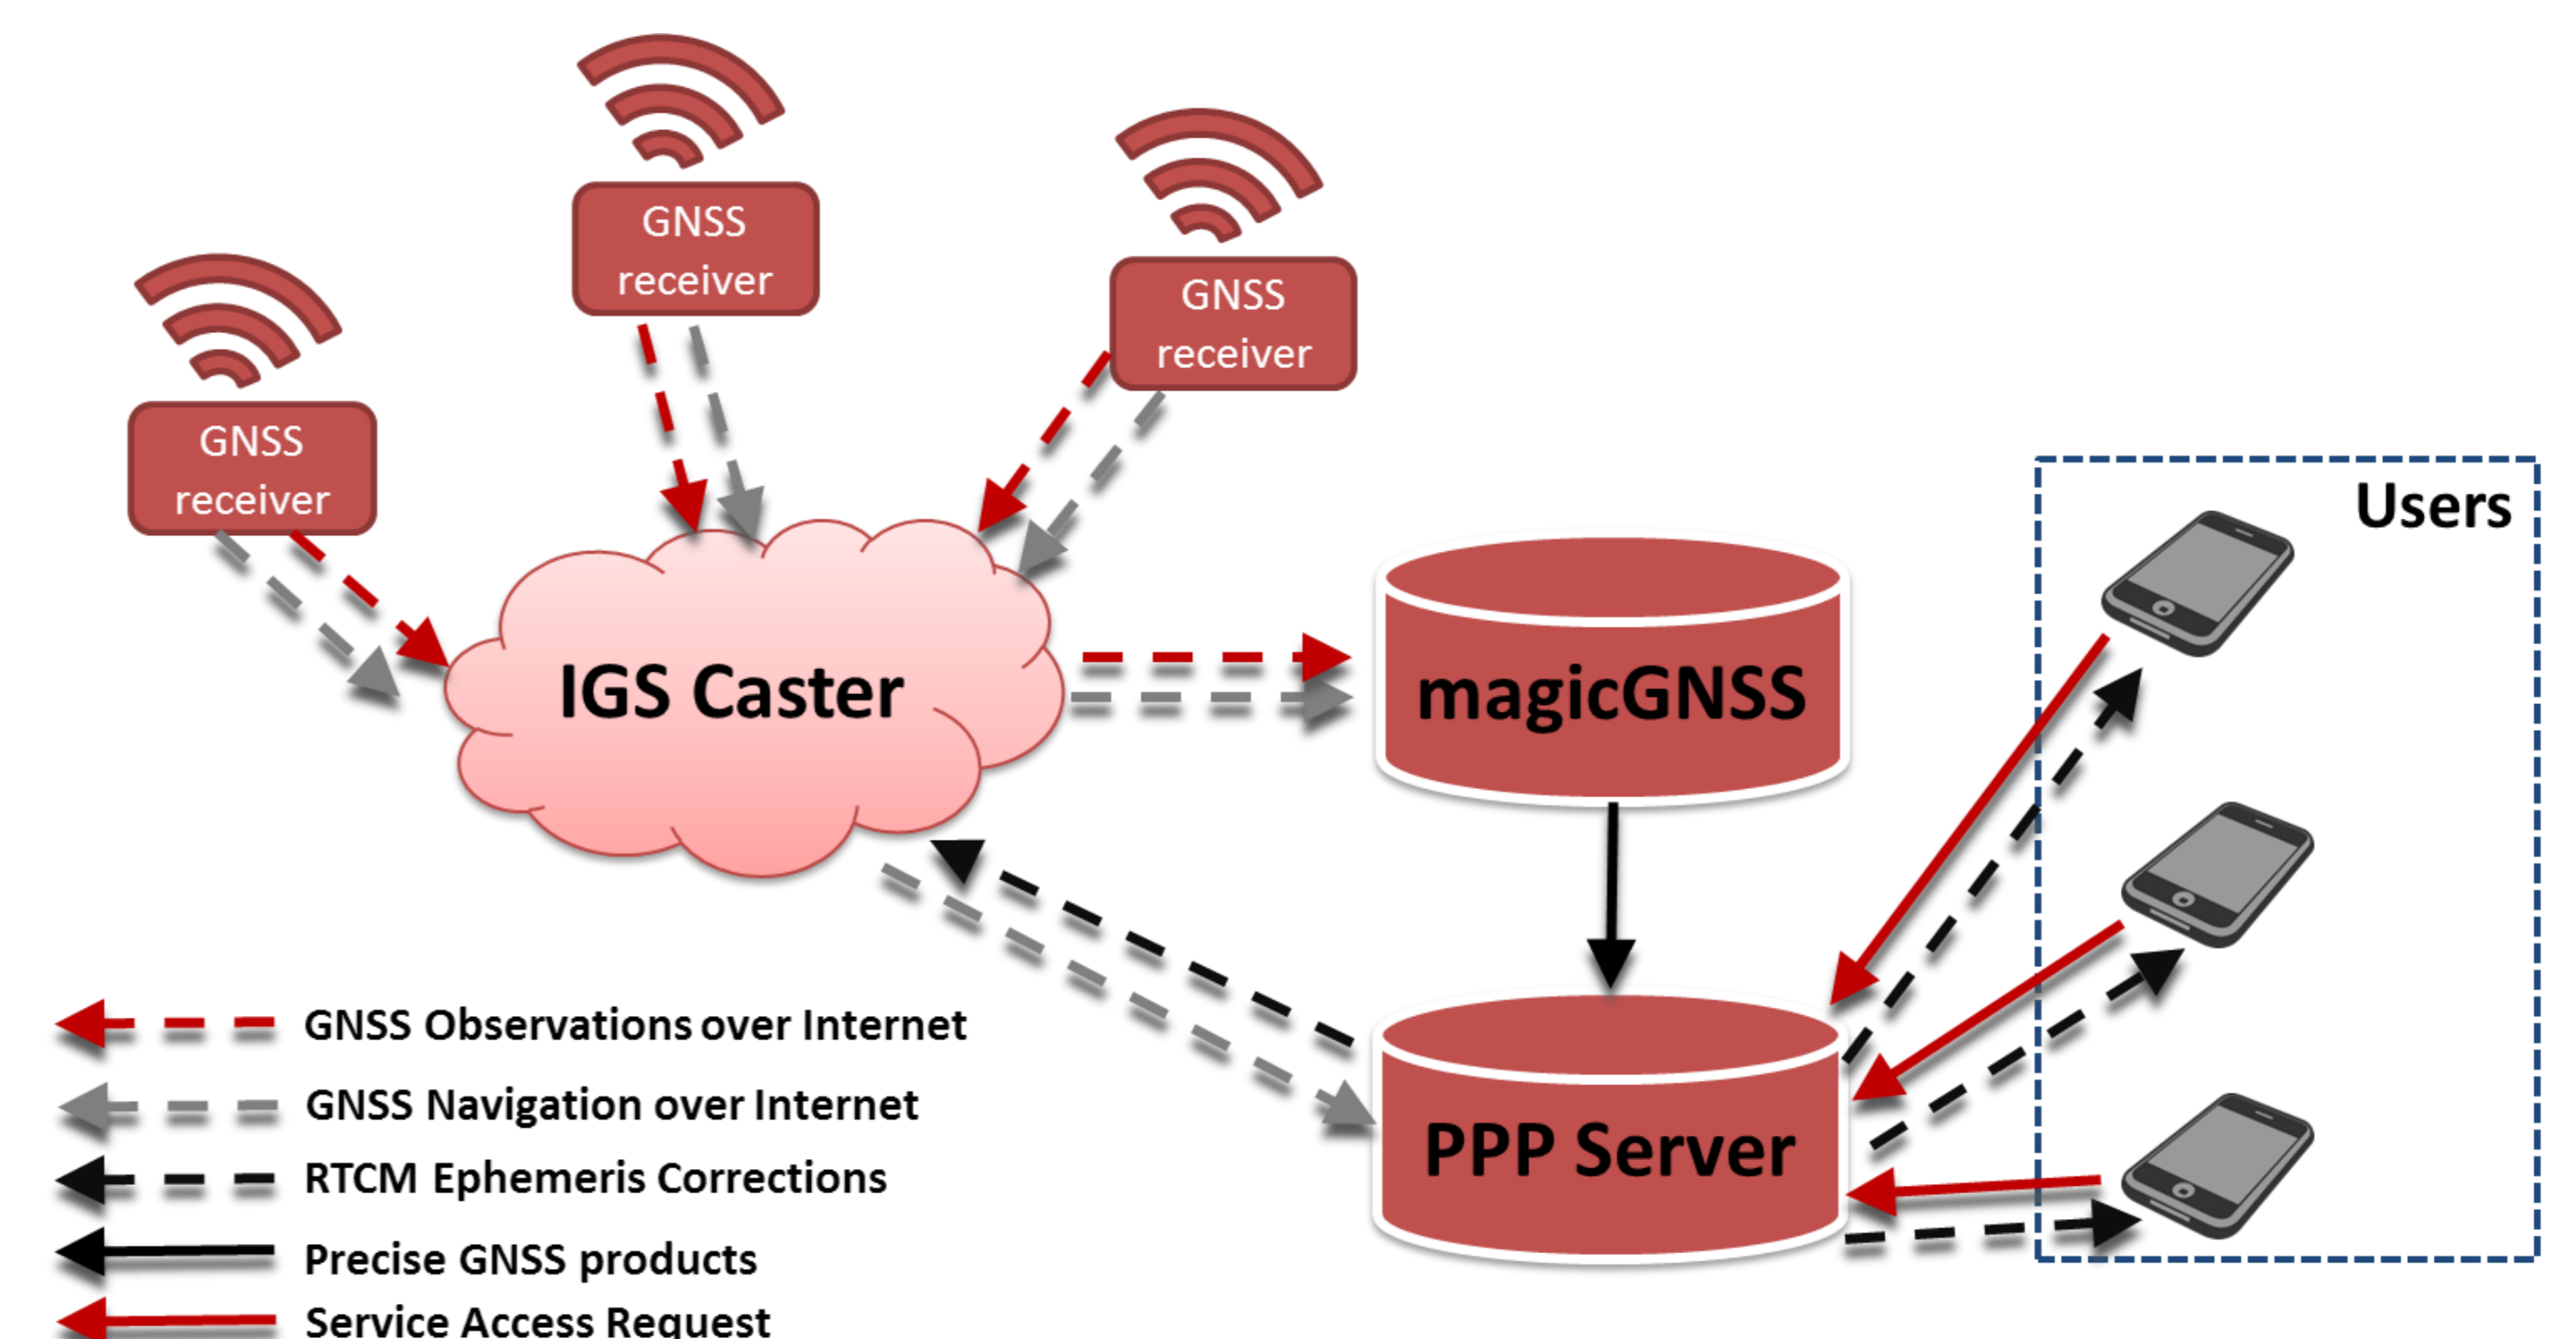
GNSS receiver

GNSS receiver

GNSS receiver

IGS Caster

magicGNSS

Users

PPP Server

GNSS Observations over Internet

GNSS Navigation over Internet

RTCM Ephemeris Corrections

Precise GNSS products

Service Access Request